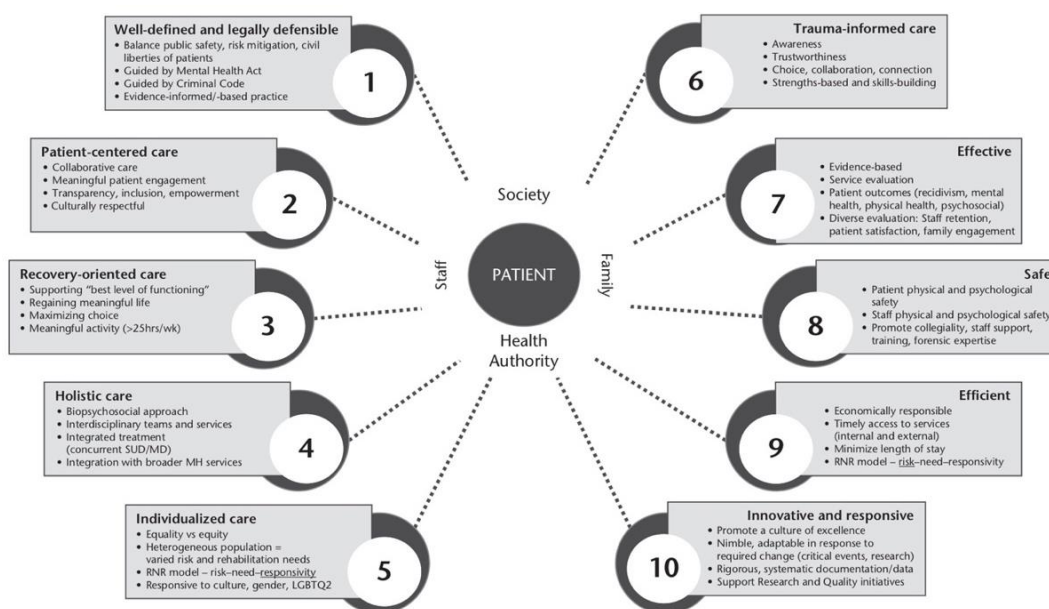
Well-defined and legally defensible
• Balance public safety, risk mitigation, civil liberties of patients
• Guided by Mental Health Act
• Guided by Criminal Code
• Evidence-informed/-based practice

1

Patient-centered care
• Collaborative care
• Meaningful patient engagement
• Transparency, inclusion, empowerment
• Culturally respectful

2

Recovery-oriented care
• Supporting "best level of functioning"
• Regaining meaningful life
• Maximizing choice
• Meaningful activity (>25hrs/wk)

3

Holistic care
• Biopsychosocial approach
• Interdisciplinary teams and services
• Integrated treatment (concurrent SUD/MD)
• Integration with broader MH services

4

Individualized care
• Equality vs equity
• Heterogeneous population = varied risk and rehabilitation needs
• RNR model – risk–need–responsivity
• Responsive to culture, gender, LGBTQ2

5

Society

Staff

PATIENT

Family

Health Authority

Trauma-informed care
• Awareness
• Trustworthiness
• Choice, collaboration, connection
• Strengths-based and skills-building

6

Effective
• Evidence-based
• Service evaluation
• Patient outcomes (recidivism, mental health, physical health, psychosocial)
• Diverse evaluation: Staff retention, patient satisfaction, family engagement

7

Safe
• Patient physical and psychological safety
• Staff physical and psychological safety
• Promote collegiality, staff support, training, forensic expertise

8

Efficient
• Economically responsible
• Timely access to services (internal and external)
• Minimize length of stay
• RNR model – risk–need–responsivity

9

Innovative and responsive
• Promote a culture of excellence
• Nimble, adaptable in response to required change (critical events, research)
• Rigorous, systematic documentation/data
• Support Research and Quality initiatives

10